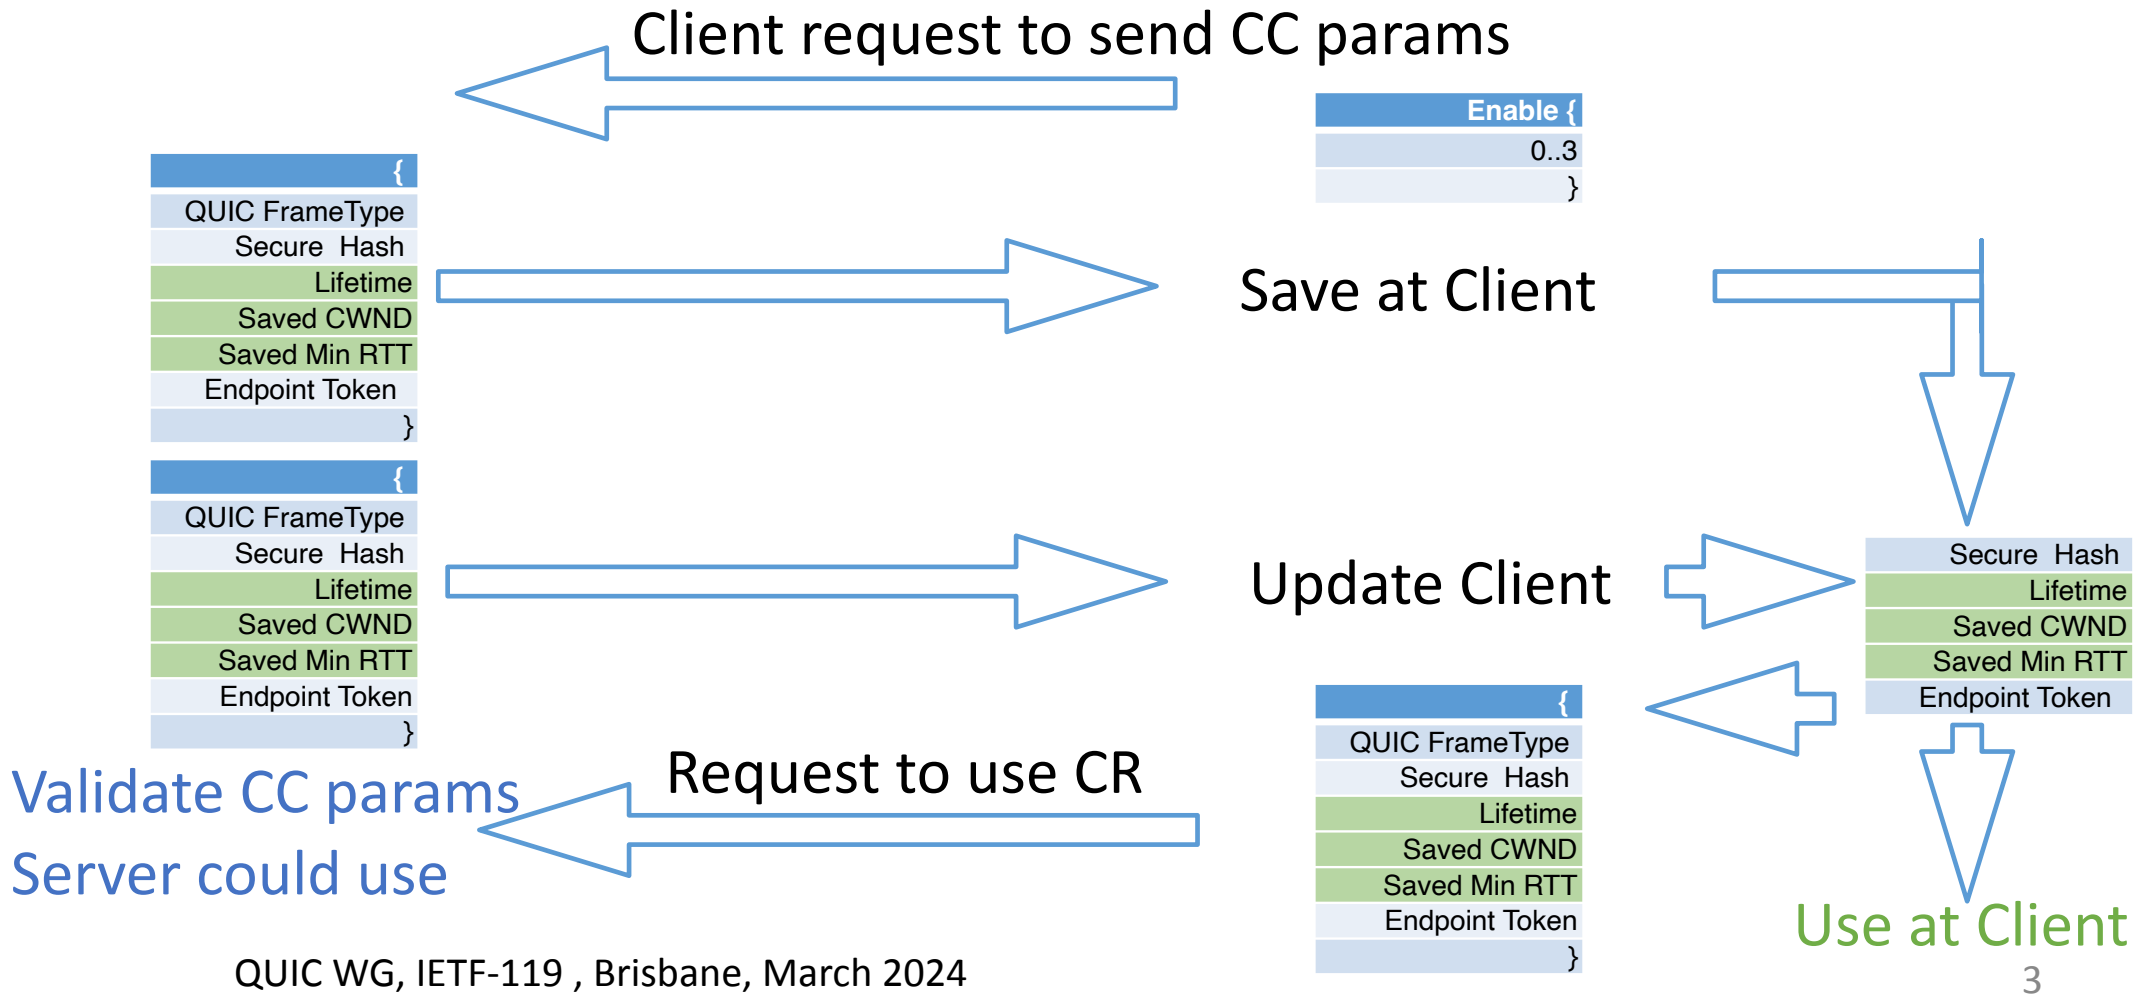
Client request to send CC params

Enable {
0..3
}

{
QUIC FrameType
Secure Hash
Lifetime
Saved CWND
Saved Min RTT
Endpoint Token
}

Save at Client

{
QUIC FrameType
Secure Hash
Lifetime
Saved CWND
Saved Min RTT
Endpoint Token
}

Update Client

Secure Hash
Lifetime
Saved CWND
Saved Min RTT
Endpoint Token

{
QUIC FrameType
Secure Hash
Lifetime
Saved CWND
Saved Min RTT
Endpoint Token
}

Request to use CR

Validate CC params
Server could use

Use at Client

QUIC WG, IETF-119 , Brisbane, March 2024

3